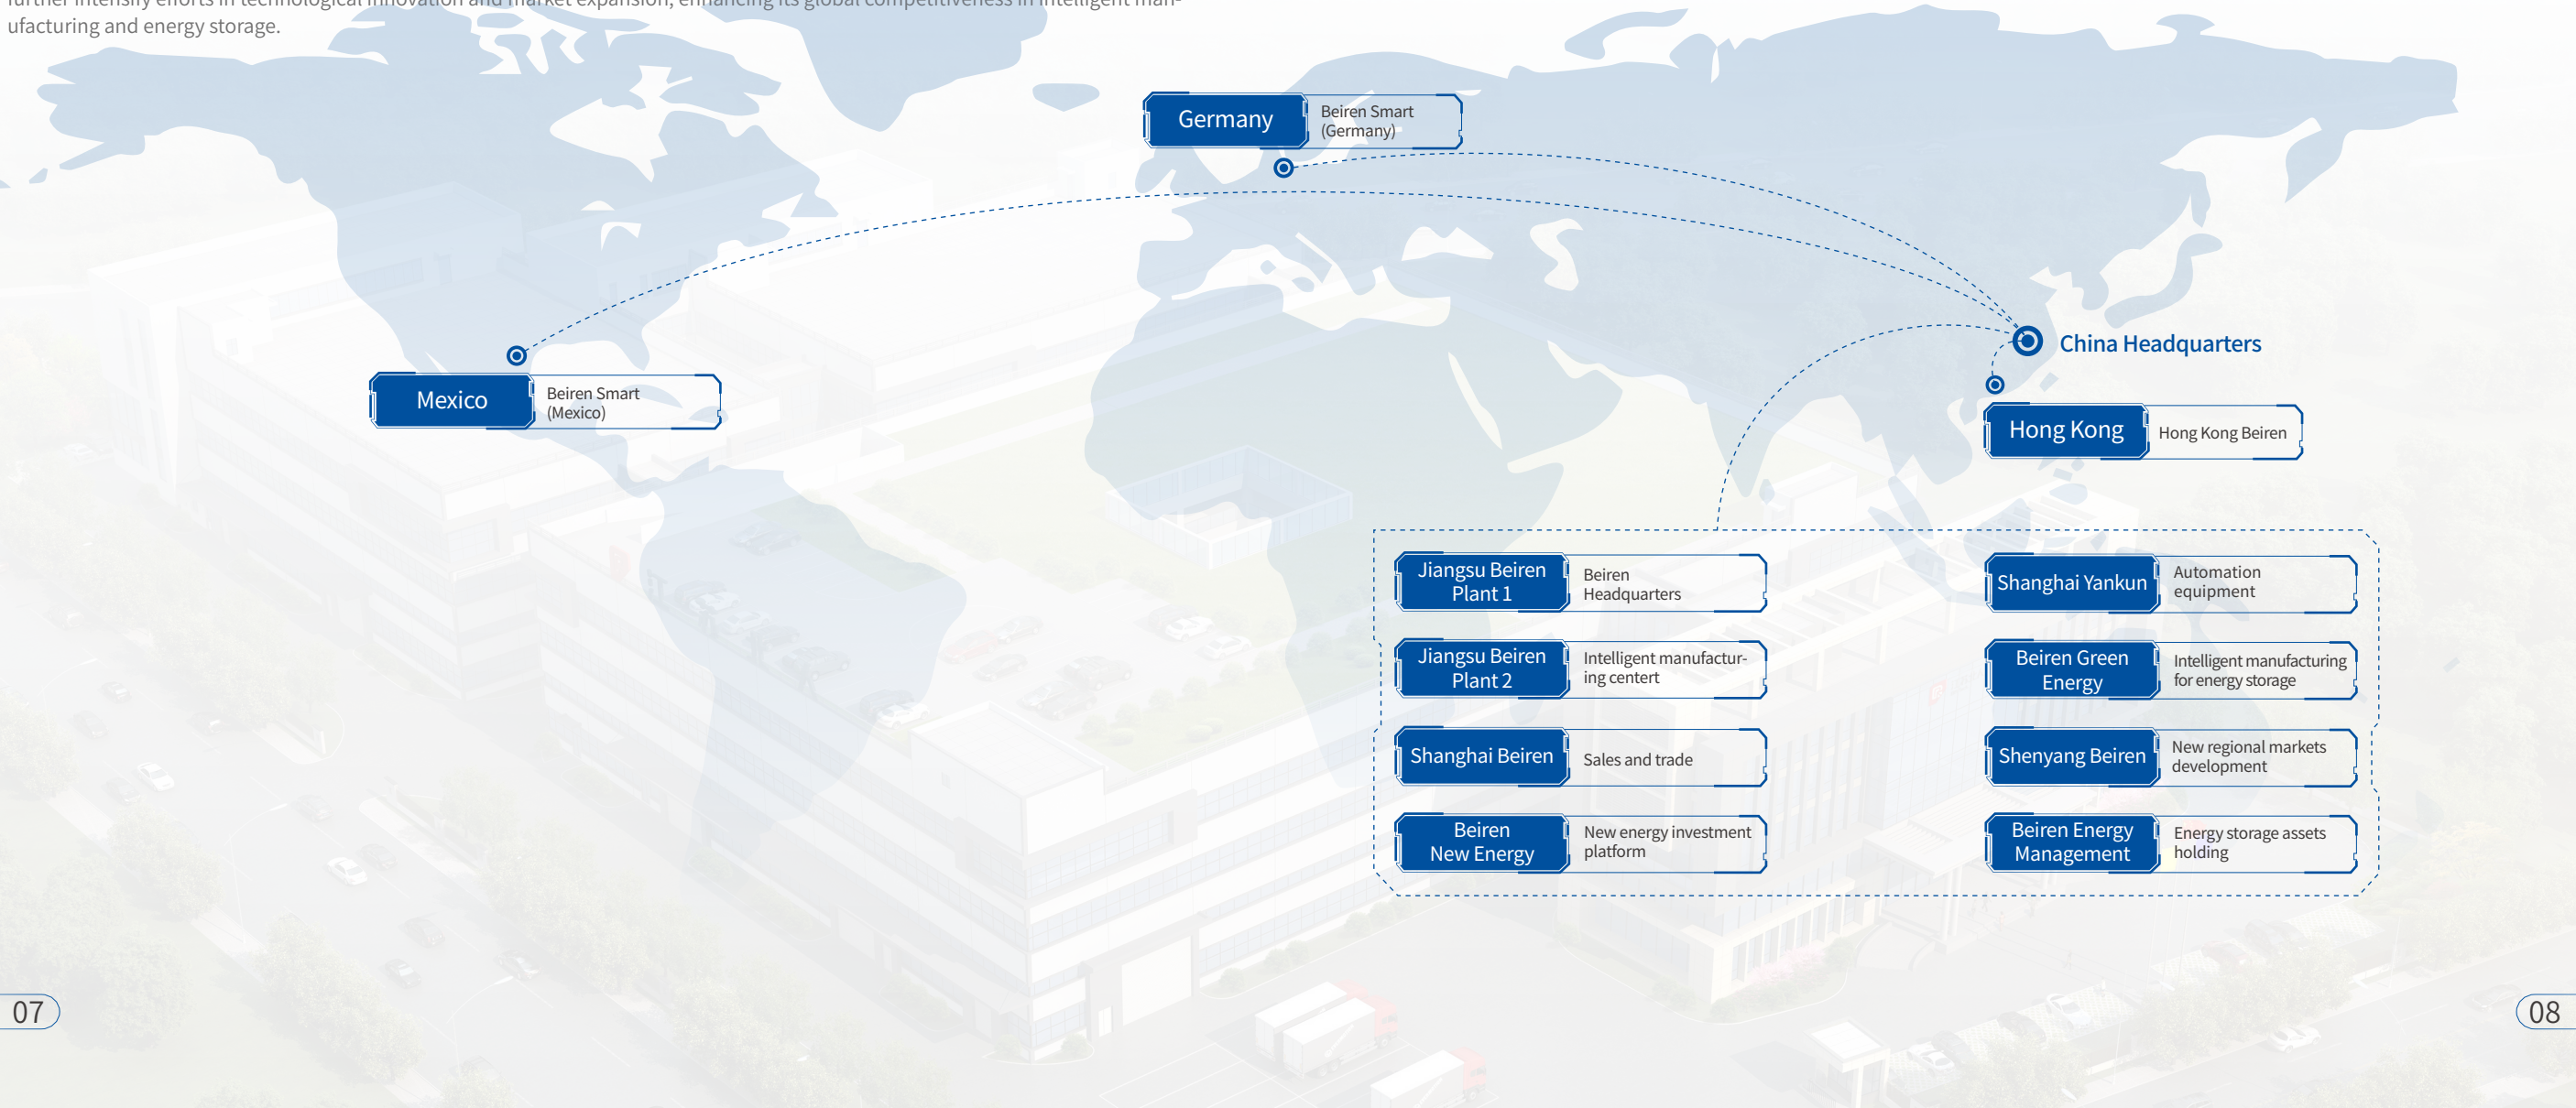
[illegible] ufacturing and energy storage.

Germany
Beiren Smart (Germany)

Mexico
Beiren Smart (Mexico)

China Headquarters

Hong Kong
Hong Kong Beiren

Jiangsu Beiren Plant 1
Beiren Headquarters

Jiangsu Beiren Plant 2
Intelligent manufacturing center

Shanghai Beiren
Sales and trade

Beiren New Energy
New energy investment platform

Shanghai Yankun
Automation equipment

Beiren Green Energy
Intelligent manufacturing for energy storage

Shenyang Beiren
New regional markets development

Beiren Energy Management
Energy storage assets holding

07

08